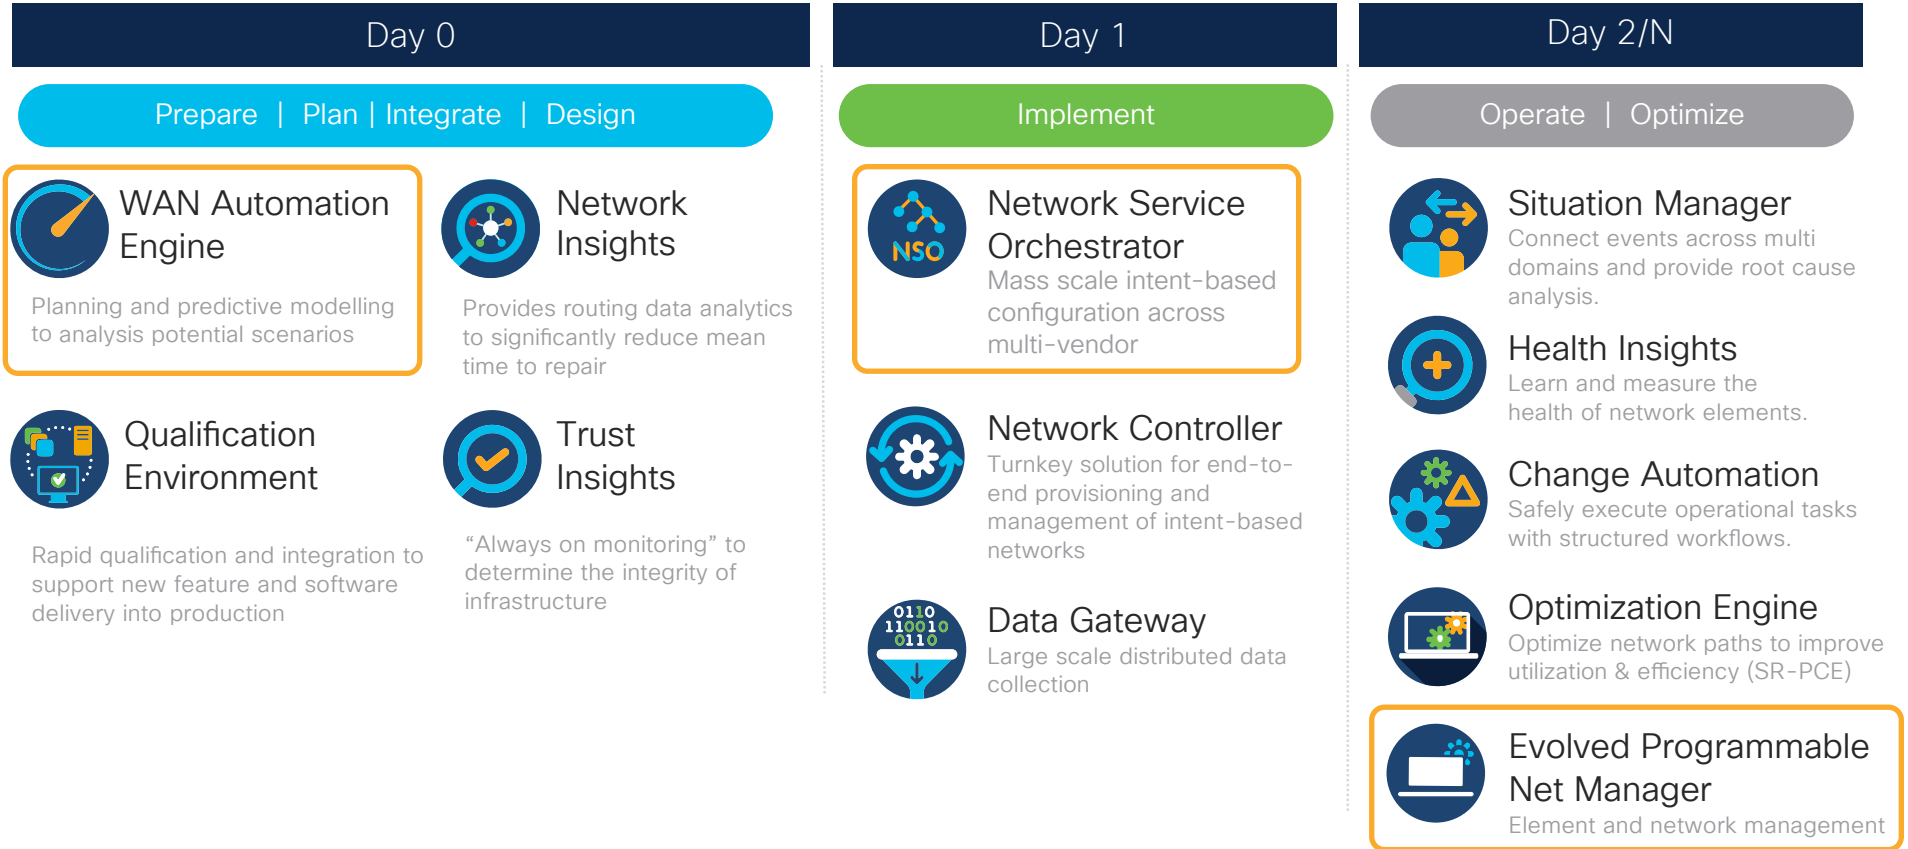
Day 0

Prepare | Plan | Integrate | Design

WAN Automation Engine

Planning and predictive modelling to analysis potential scenarios

Network Insights

Provides routing data analytics to significantly reduce mean time to repair

Qualification Environment

Rapid qualification and integration to support new feature and software delivery into production

Trust Insights

“Always on monitoring” to determine the integrity of infrastructure

Day 1

Implement

NSO

Network Service Orchestrator

Mass scale intent-based configuration across multi-vendor

Network Controller

Turnkey solution for end-to-end provisioning and management of intent-based networks

0110
110010
0110

Data Gateway

Large scale distributed data collection

Day 2/N

Operate | Optimize

Situation Manager

Connect events across multi domains and provide root cause analysis.

Health Insights

Learn and measure the health of network elements.

Change Automation

Safely execute operational tasks with structured workflows.

Optimization Engine

Optimize network paths to improve utilization & efficiency (SR-PCE)

Evolved Programmable Net Manager

Element and network management